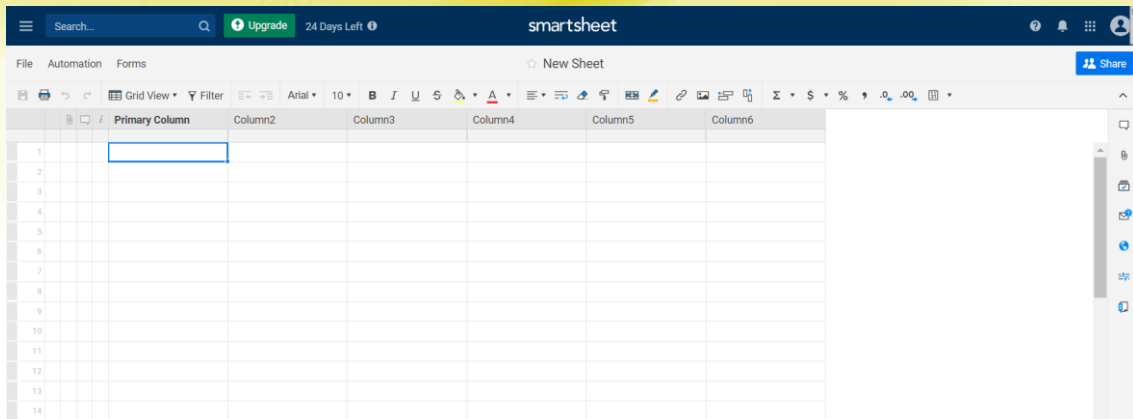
Search...

Upgrade

24 Days Left

smartsheet

File Automation Forms

New Sheet

Share

Grid View Filter Arial 10 B I U S A Σ $ % , .0 .00

| | Primary Column | Column2 | Column3 | Column4 | Column5 | Column6 |
|---|---|---|---|---|---|---|
| 1 | | | | | | |
| 2 | | | | | | |
| 3 | | | | | | |
| 4 | | | | | | |
| 5 | | | | | | |
| 6 | | | | | | |
| 7 | | | | | | |
| 8 | | | | | | |
| 9 | | | | | | |
| 10 | | | | | | |
| 11 | | | | | | |
| 12 | | | | | | |
| 13 | | | | | | |
| 14 | | | | | | |